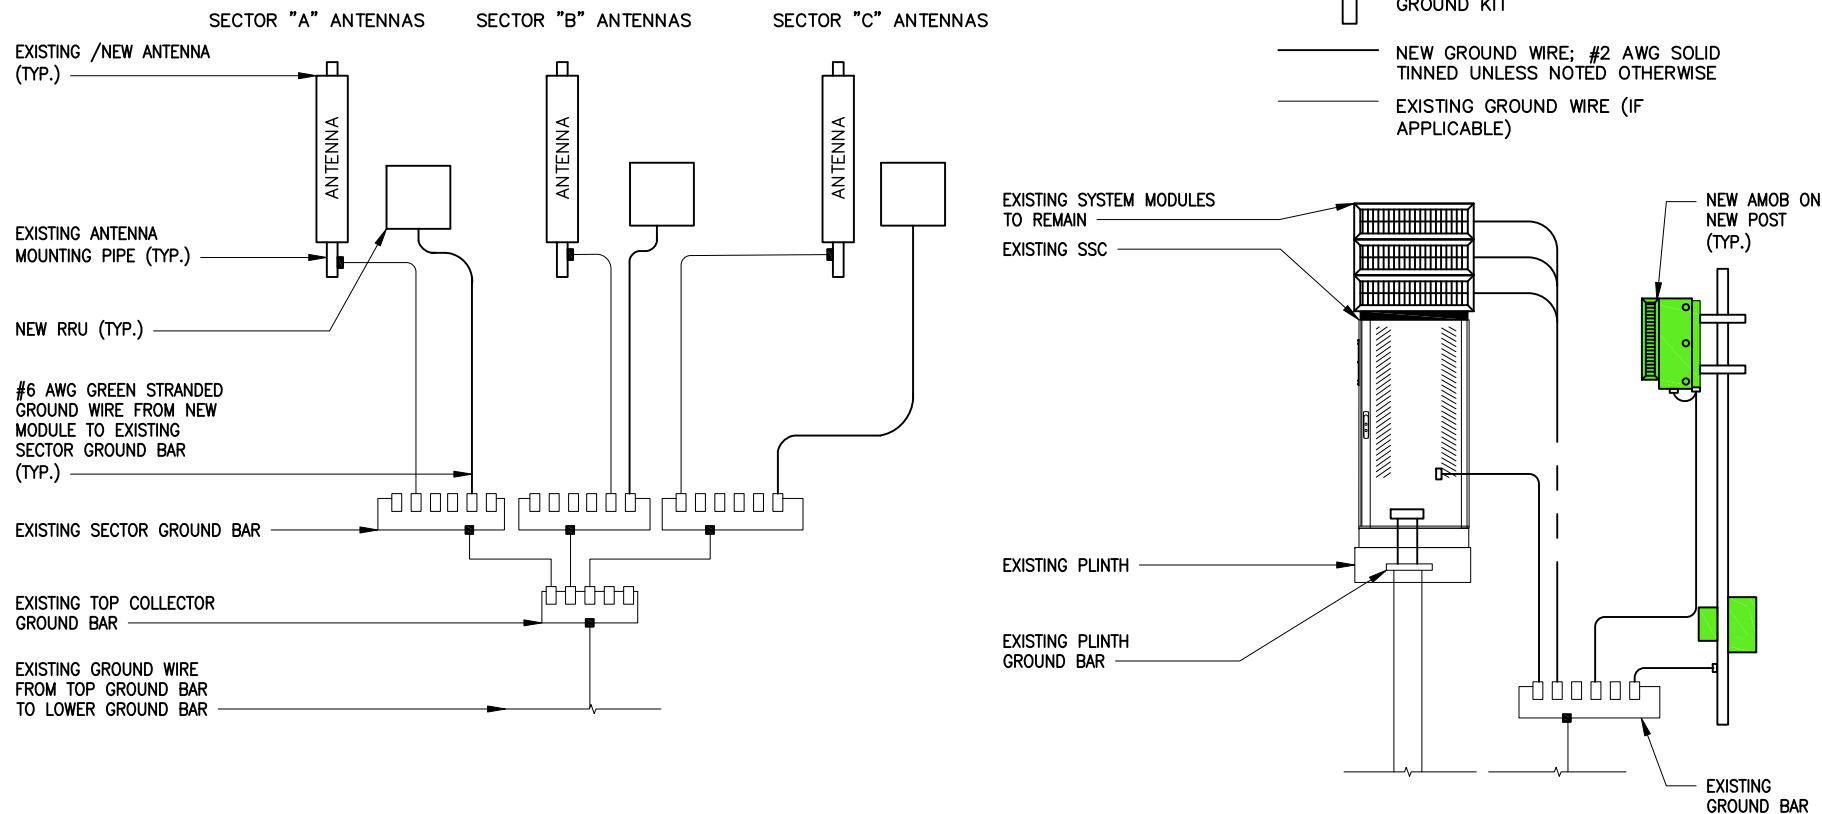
SECTOR "A" ANTENNAS SECTOR "B" ANTENNAS SECTOR "C" ANTENNAS

GROUND KIT

NEW GROUND WIRE; #2 AWG SOLID TINNED UNLESS NOTED OTHERWISE

EXISTING GROUND WIRE (IF APPLICABLE)

EXISTING /NEW ANTENNA (TYP.)

ANTENNA

ANTENNA

ANTENNA

EXISTING ANTENNA MOUNTING PIPE (TYP.)

NEW RRU (TYP.)

#6 AWG GREEN STRANDED GROUND WIRE FROM NEW MODULE TO EXISTING SECTOR GROUND BAR (TYP.)

EXISTING SECTOR GROUND BAR

EXISTING TOP COLLECTOR GROUND BAR

EXISTING GROUND WIRE FROM TOP GROUND BAR TO LOWER GROUND BAR

EXISTING SYSTEM MODULES TO REMAIN

EXISTING SSC

NEW AMOB ON NEW POST (TYP.)

EXISTING PLINTH

EXISTING PLINTH GROUND BAR

EXISTING GROUND BAR